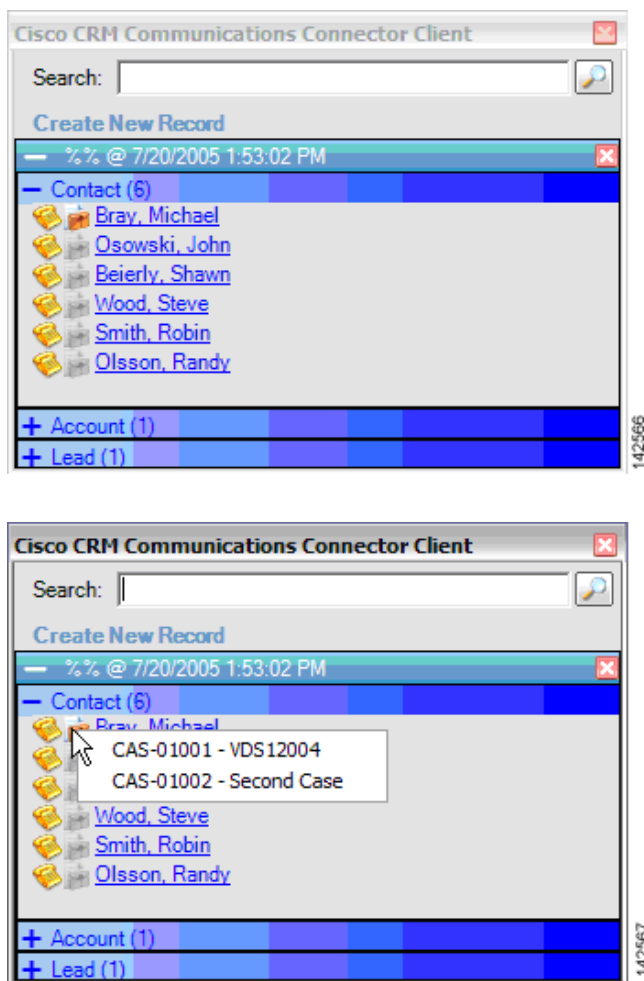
Cisco CRM Communications Connector Client

Search:

Create New Record

— %% @ 7/20/2005 1:53:02 PM

— Contact (6)

Bray, Michael

Osowski, John

Beierly, Shawn

Wood, Steve

Smith, Robin

Olsson, Randy

+ Account (1)

+ Lead (1)

142566

Cisco CRM Communications Connector Client

Search:

Create New Record

— %% @ 7/20/2005 1:53:02 PM

— Contact (6)

Bray, Michael

CAS-01001 - VDS12004

CAS-01002 - Second Case

Wood, Steve

Smith, Robin

Olsson, Randy

+ Account (1)

+ Lead (1)

142567